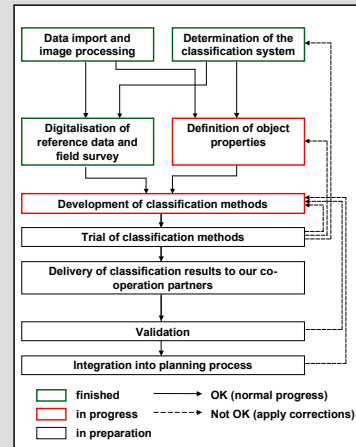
Data import and image processing

Determination of the classification system

Digitalisation of reference data and field survey

Definition of object properties

Development of classification methods

Trial of classification methods

Delivery of classification results to our cooperation partners

Validation

Integration into planning process

finished

in progress

in preparation

OK (normal progress)

Not OK (apply corrections)